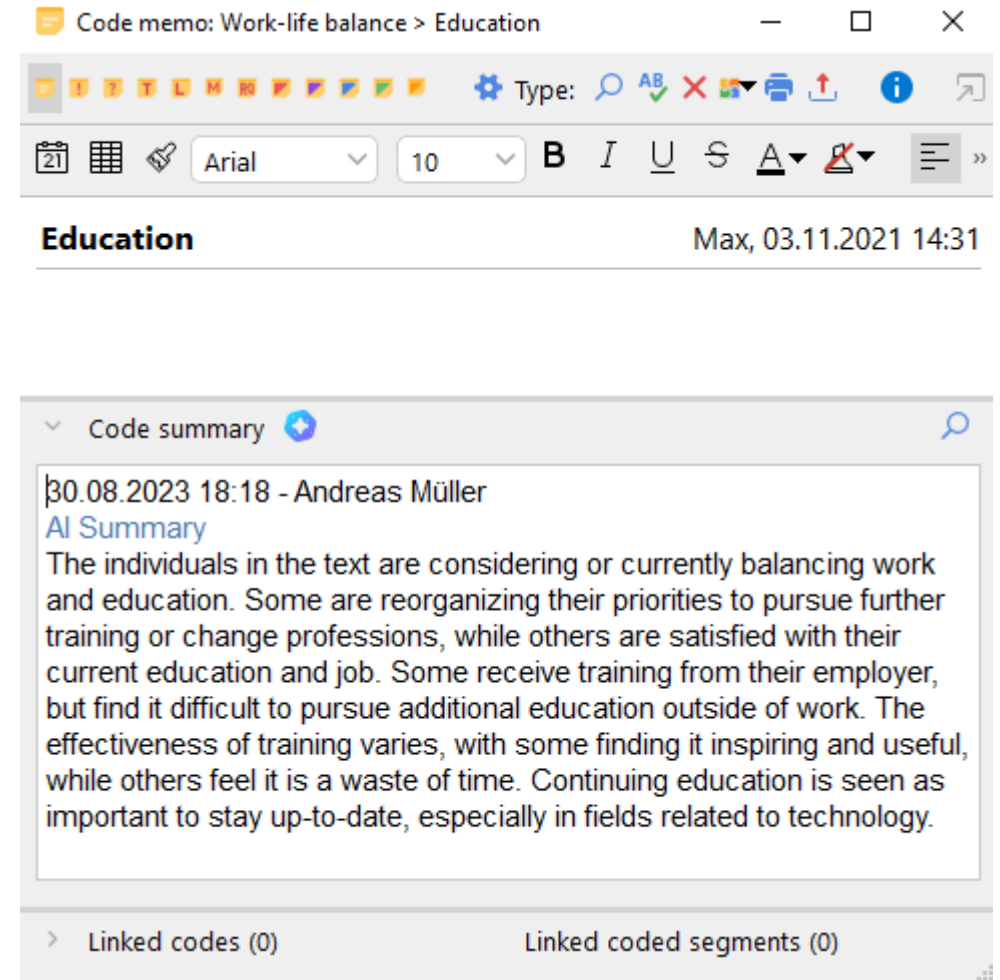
Code memo: Work-life balance > Education

! ? T L M RQ

Type:

Arial 10 B I U S A

Education Max, 03.11.2021 14:31

Code summary

30.08.2023 18:18 - Andreas Müller
AI Summary
The individuals in the text are considering or currently balancing work and education. Some are reorganizing their priorities to pursue further training or change professions, while others are satisfied with their current education and job. Some receive training from their employer, but find it difficult to pursue additional education outside of work. The effectiveness of training varies, with some finding it inspiring and useful, while others feel it is a waste of time. Continuing education is seen as important to stay up-to-date, especially in fields related to technology.

Linked codes (0) Linked coded segments (0)